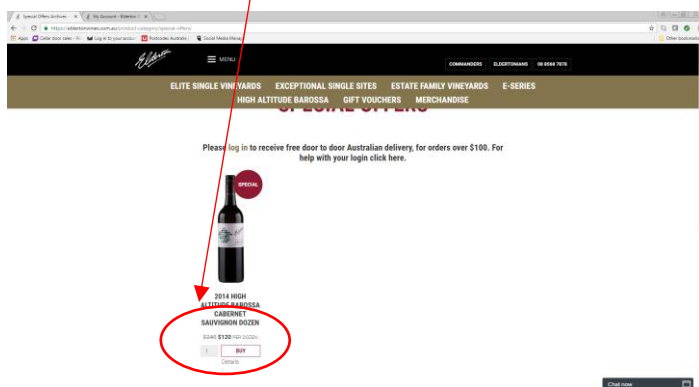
Special Offers Archives · My Account - Elderton

https://eldertonwines.com.au/product-category/special-offers/

Apps Cellar door sales Log in to your accou Postcodes Australia Social Media Manag Other bookmarks

Elderton MENU

COMMANDERS ELDERTONIANS 08 8568 7878

ELITE SINGLE VINEYARDS EXCEPTIONAL SINGLE SITES ESTATE FAMILY VINEYARDS E-SERIES
HIGH ALTITUDE BAROSSA GIFT VOUCHERS MERCHANDISE

SPECIAL OFFERS

Please log in to receive free door to door Australian delivery, for orders over $100. For help with your login click here.

SPECIAL

2014 HIGH ALTITUDE BAROSSA CABERNET SAUVIGNON DOZEN

$240 $120 PER DOZEN

1 BUY

Details

Chat now